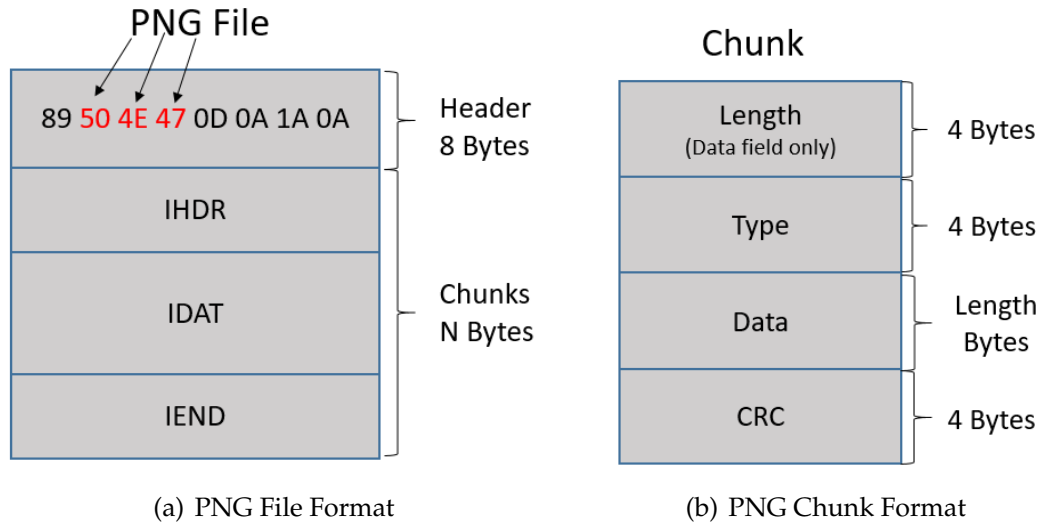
PNG File

89 50 4E 47 0D 0A 1A 0A

Header
8 Bytes

IHDR

IDAT

IEND

Chunks
N Bytes

Chunk

Length
(Data field only)

4 Bytes

Type

4 Bytes

Data

Length
Bytes

CRC

4 Bytes

(a) PNG File Format

(b) PNG Chunk Format